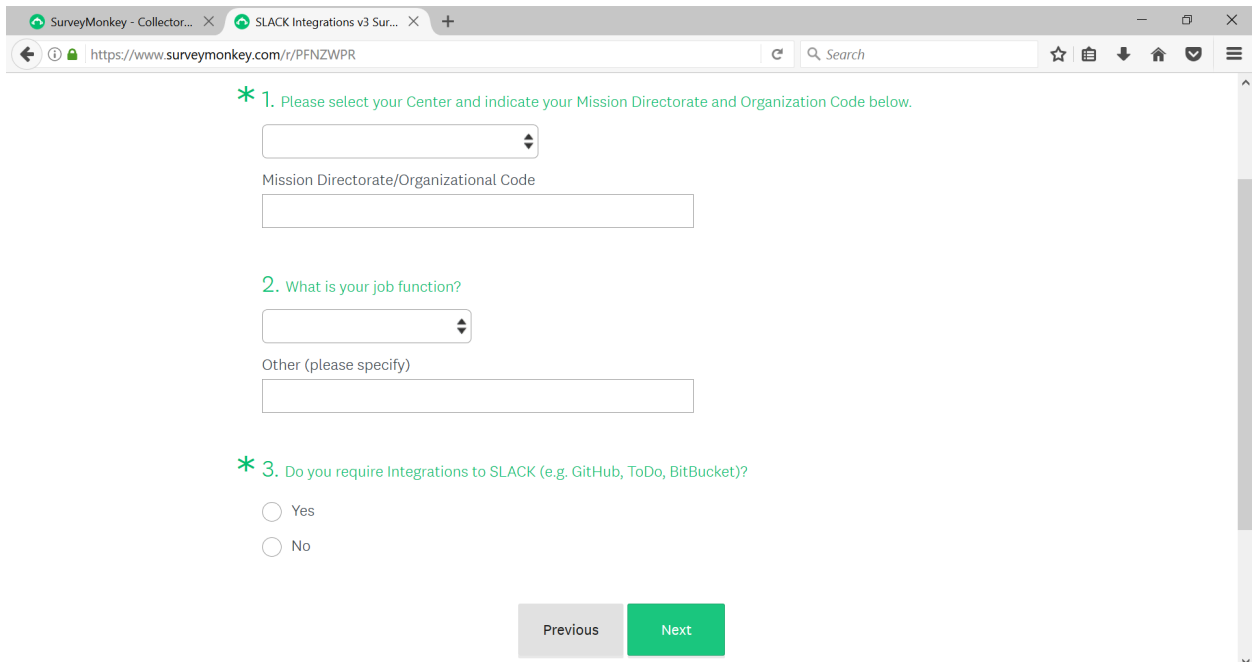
SurveyMonkey - Collector...
SLACK Integrations v3 Sur...

https://www.surveymonkey.com/r/PFNZWPR

Search

* 1. Please select your Center and indicate your Mission Directorate and Organization Code below.

Mission Directorate/Organizational Code

2. What is your job function?

Other (please specify)

* 3. Do you require Integrations to SLACK (e.g. GitHub, ToDo, BitBucket)?

Yes

No

Previous

Next